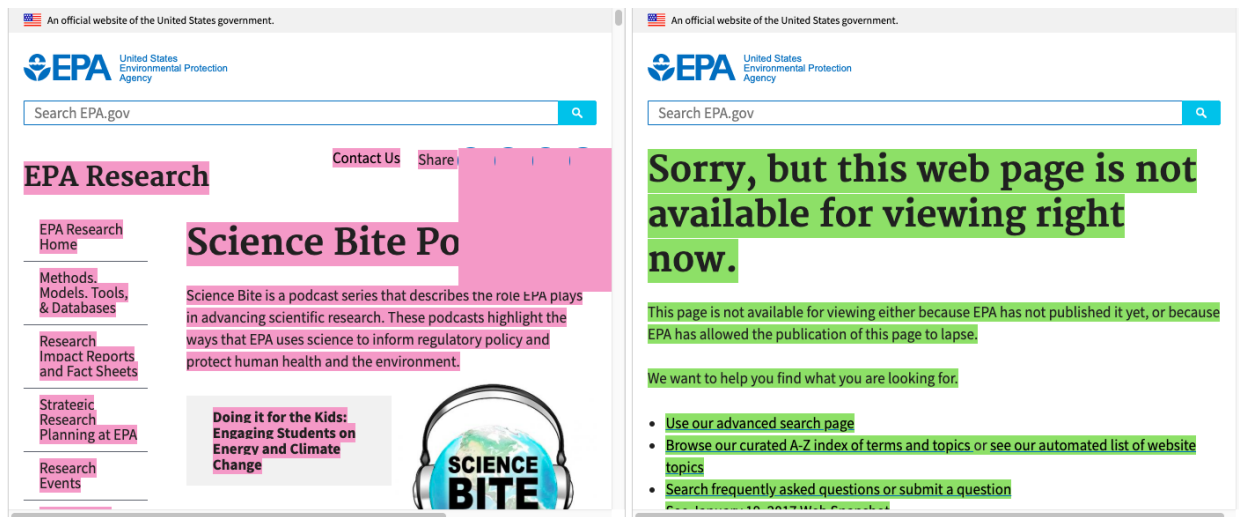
An official website of the United States government.

EPA United States Environmental Protection Agency

Search EPA.gov

Contact Us Share

EPA Research

EPA Research Home

Methods, Models, Tools, & Databases

Research Impact Reports and Fact Sheets

Strategic Research Planning at EPA

Research Events

Science Bite Po

Science Bite is a podcast series that describes the role EPA plays in advancing scientific research. These podcasts highlight the ways that EPA uses science to inform regulatory policy and protect human health and the environment.

Doing it for the Kids: Engaging Students on Energy and Climate Change

SCIENCE BITE

An official website of the United States government.

EPA United States Environmental Protection Agency

Search EPA.gov

Sorry, but this web page is not available for viewing right now.

This page is not available for viewing either because EPA has not published it yet, or because EPA has allowed the publication of this page to lapse.

We want to help you find what you are looking for.

- Use our advanced search page
- Browse our curated A-Z index of terms and topics or see our automated list of website topics
- Search frequently asked questions or submit a question
- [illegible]